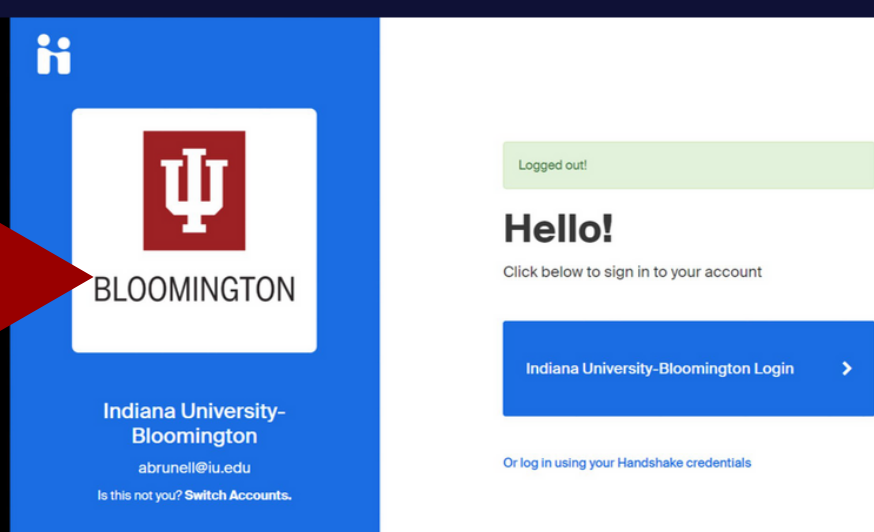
BLOOMINGTON

Indiana University-Bloomington

abrunell@iu.edu

Is this not you? Switch Accounts.

Logged out!

Hello!

Click below to sign in to your account

Indiana University-Bloomington Login

Or log in using your Handshake credentials